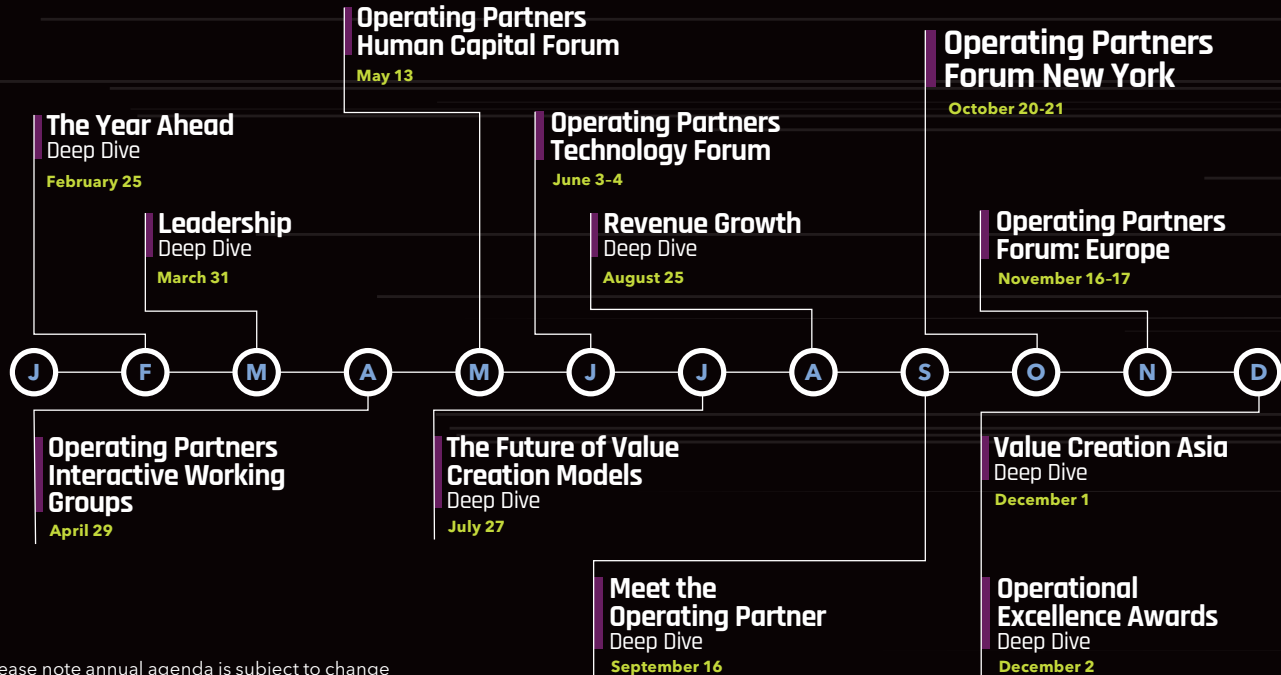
Operating Partners Human Capital Forum
May 13

Operating Partners Forum New York
October 20-21

The Year Ahead
Deep Dive
February 25

Operating Partners Technology Forum
June 3-4

Leadership
Deep Dive
March 31

Revenue Growth
Deep Dive
August 25

Operating Partners Forum: Europe
November 16-17

J F M A M J J A S O N D

Operating Partners Interactive Working Groups
April 29

The Future of Value Creation Models
Deep Dive
July 27

Value Creation Asia
Deep Dive
December 1

Meet the Operating Partner
Deep Dive
September 16

Operational Excellence Awards
Deep Dive
December 2

ease note annual agenda is subject to change